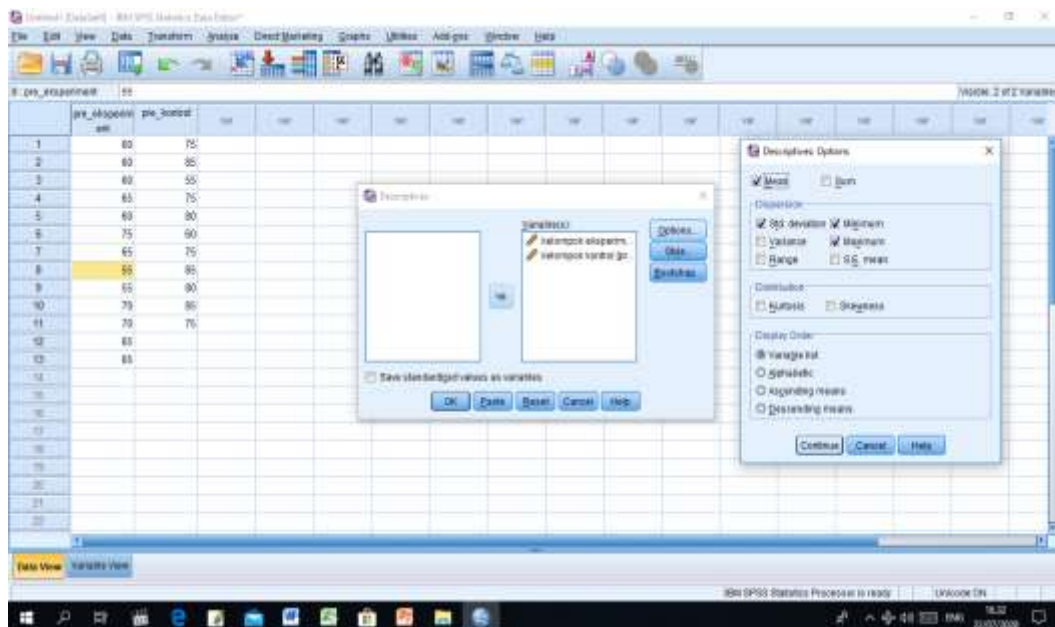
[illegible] - IBM SPSS Statistics Data Editor

File Edit View Data Transform Analyze Direct Marketing Graphs Utilities Add-ons Window Help

8 : pre_eksperiment 55

Visible: 2 of 2 Variables

| | pre_eksperiment | pre_kontrol | var | var | var | var | var | var | var | var | var | var | var | var | var | var | var |
|---|---|---|---|---|---|---|---|---|---|---|---|---|---|---|---|---|---|
| 1 | 60 | 75 | | | | | | | | | | | | | | | |
| 2 | 60 | 85 | | | | | | | | | | | | | | | |
| 3 | 60 | 55 | | | | | | | | | | | | | | | |
| 4 | 65 | 75 | | | | | | | | | | | | | | | |
| 5 | 60 | 80 | | | | | | | | | | | | | | | |
| 6 | 75 | 90 | | | | | | | | | | | | | | | |
| 7 | 65 | 75 | | | | | | | | | | | | | | | |
| 8 | 55 | 85 | | | | | | | | | | | | | | | |
| 9 | 55 | 80 | | | | | | | | | | | | | | | |
| 10 | 70 | 85 | | | | | | | | | | | | | | | |
| 11 | 70 | 75 | | | | | | | | | | | | | | | |
| 12 | 65 | | | | | | | | | | | | | | | | |
| 13 | 65 | | | | | | | | | | | | | | | | |
| 14 | | | | | | | | | | | | | | | | | |
| 15 | | | | | | | | | | | | | | | | | |
| 16 | | | | | | | | | | | | | | | | | |
| 17 | | | | | | | | | | | | | | | | | |
| 18 | | | | | | | | | | | | | | | | | |
| 19 | | | | | | | | | | | | | | | | | |
| 20 | | | | | | | | | | | | | | | | | |
| 21 | | | | | | | | | | | | | | | | | |
| 22 | | | | | | | | | | | | | | | | | |

Descriptives

Variable(s):
kelompok eksperim...
kelompok kontrol [p...

Options...
Style...
Bootstrap...

Save standardized values as variables

OK Paste Reset Cancel Help

Descriptives: Options

Mean
Sum

Dispersion
Std. deviation
Minimum
Variance
Maximum
Range
S.E. mean

Distribution
Kurtosis
Skewness

Display Order
Variable list
Alphabetic
Ascending means
Descending means

Continue Cancel Help

Data View Variable View

IBM SPSS Statistics Processor is ready

Unicode:ON

16.32
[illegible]